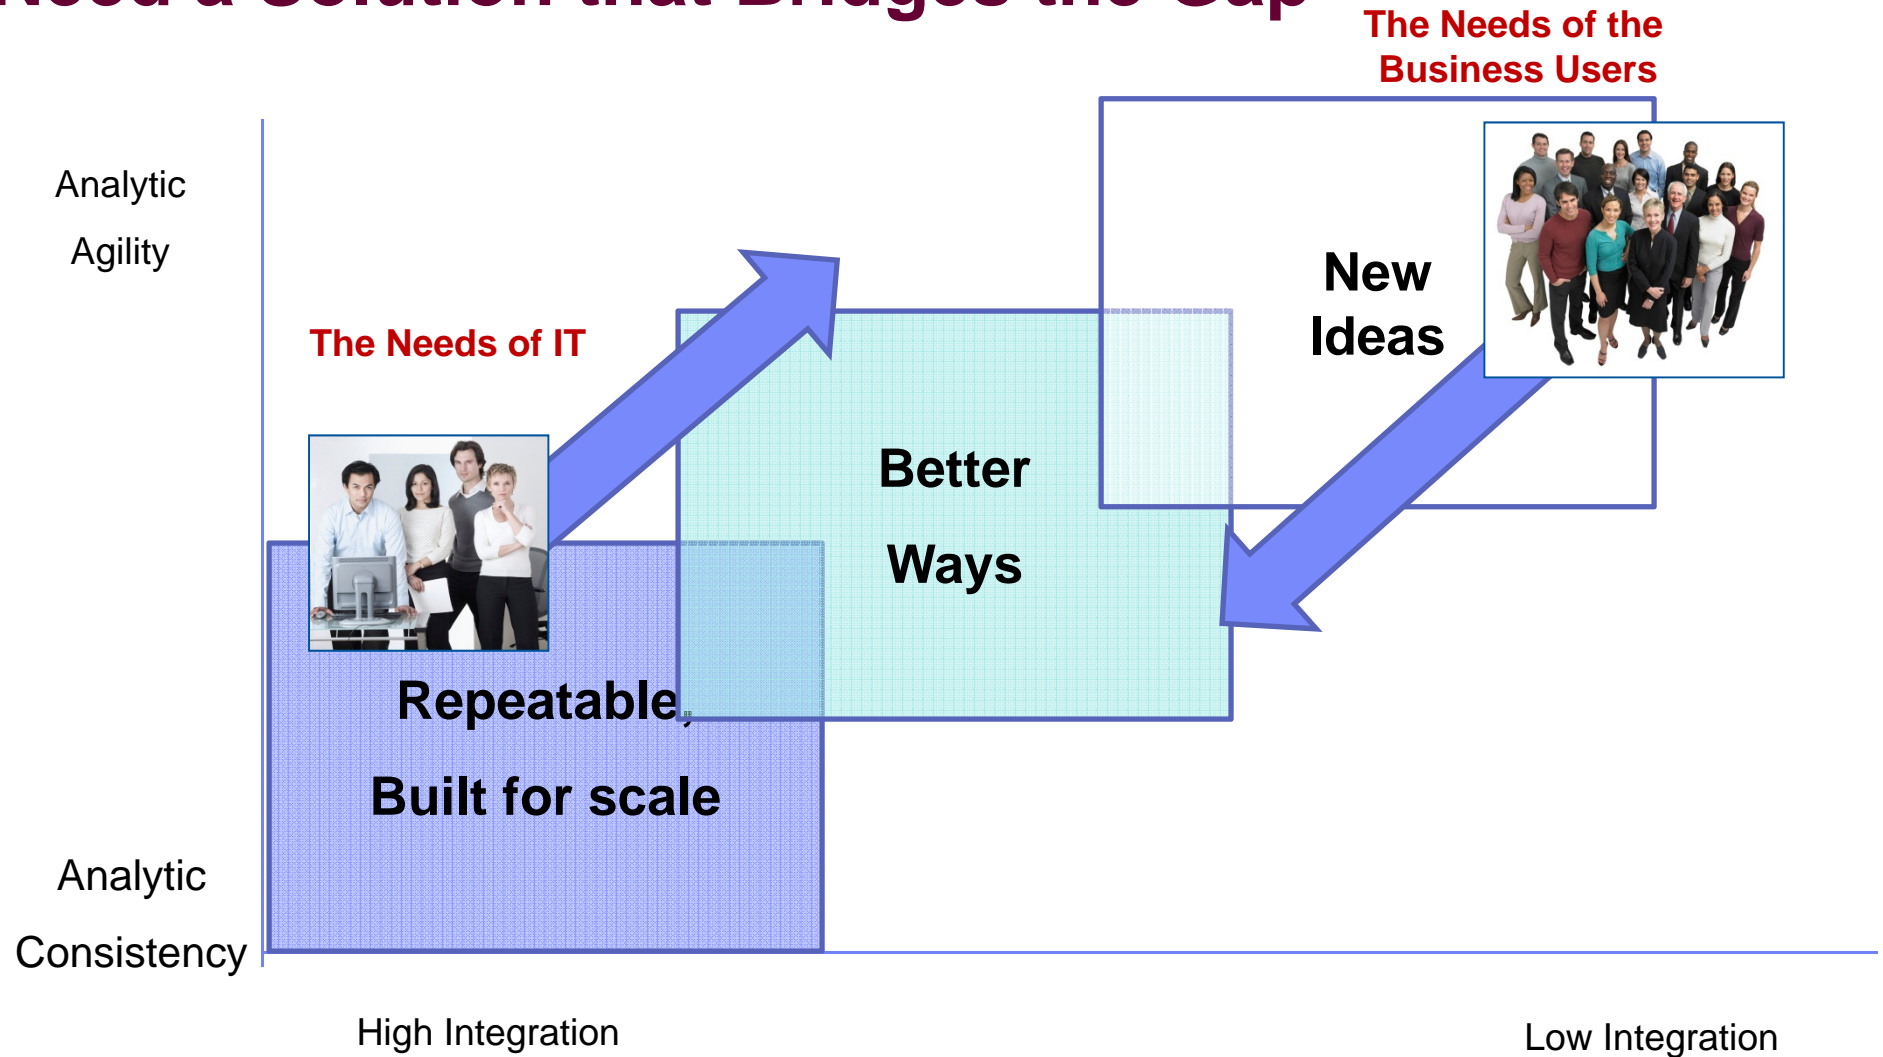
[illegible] a Solution that Bridges the Gap

The Needs of the Business Users

Analytic Agility

The Needs of IT

New Ideas

Better Ways

Repeatable, Built for scale

Analytic Consistency

High Integration

Low Integration